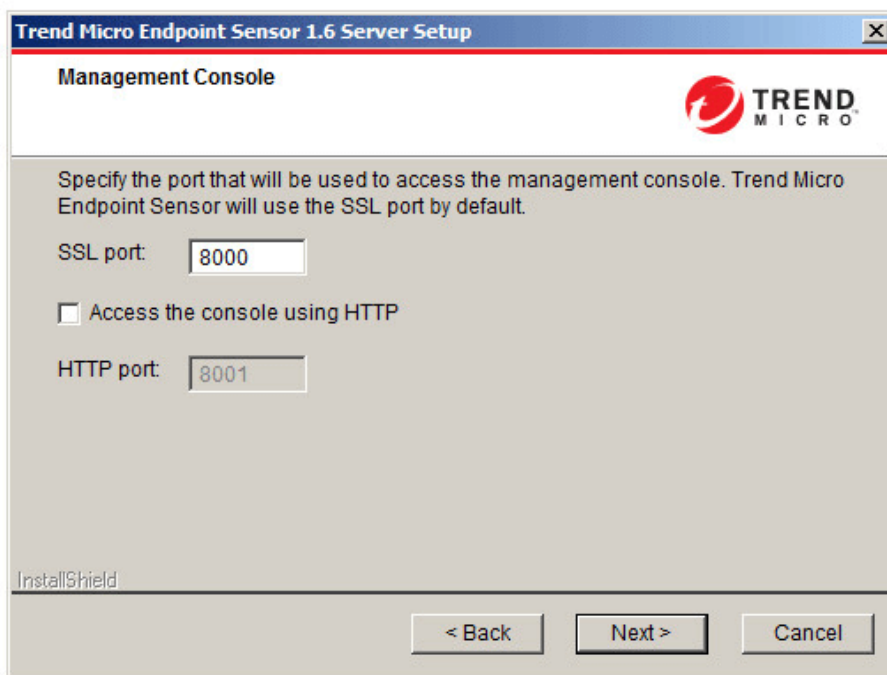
Trend Micro Endpoint Sensor 1.6 Server Setup

Management Console

TREND MICRO

Specify the port that will be used to access the management console. Trend Micro Endpoint Sensor will use the SSL port by default.

SSL port: 8000

Access the console using HTTP

HTTP port: 8001

InstallShield

< Back Next > Cancel